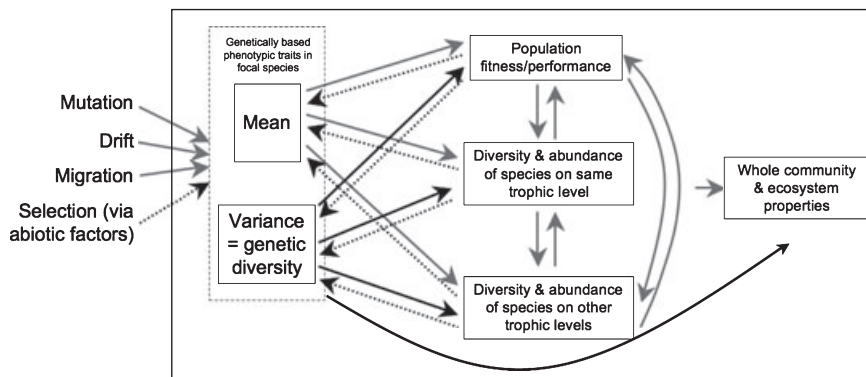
Mutation
Drift
Migration
Selection (via abiotic factors)

Genetically based phenotypic traits in focal species

Mean

Variance = genetic diversity

Population fitness/performance

Diversity & abundance of species on same trophic level

Diversity & abundance of species on other trophic levels

Whole community & ecosystem properties